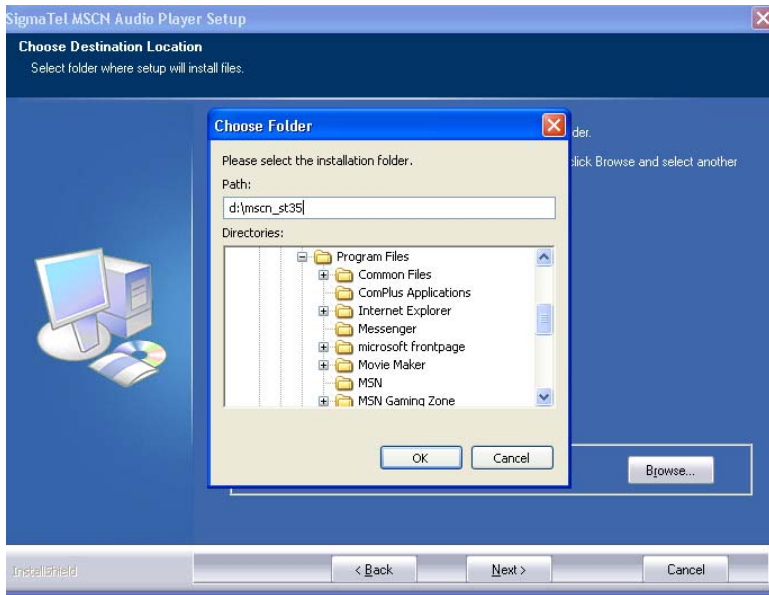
SigmaTel MSCN Audio Player Setup

Choose Destination Location
Select folder where setup will install files.

der.
lick Browse and select another

Choose Folder

Please select the installation folder.

Path:
d:\mscn_st35

Directories:
Program Files
Common Files
ComPlus Applications
Internet Explorer
Messenger
microsoft frontpage
Movie Maker
MSN
MSN Gaming Zone

OK
Cancel

Browse...

InstallShield

< Back
Next >
Cancel